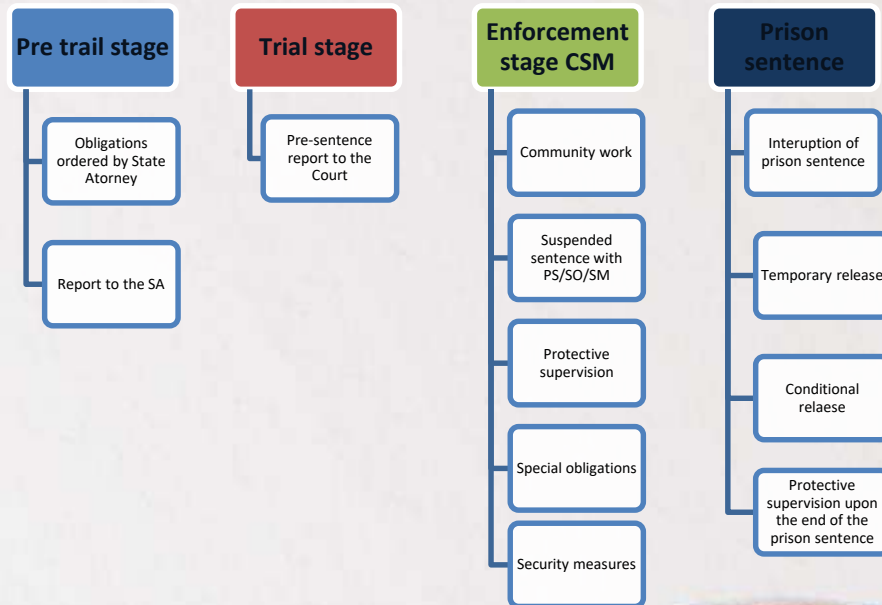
Pre trail stage

Obligations ordered by State Atorney

Report to the SA

Trial stage

Pre-sentence report to the Court

Enforcement stage CSM

Community work

Suspended sentence with PS/SO/SM

Protective supervision

Special obligations

Security measures

Prison sentence

Interuption of prison sentence

Temporary release

Conditional relaese

Protective supervision upon the end of the prison sentence